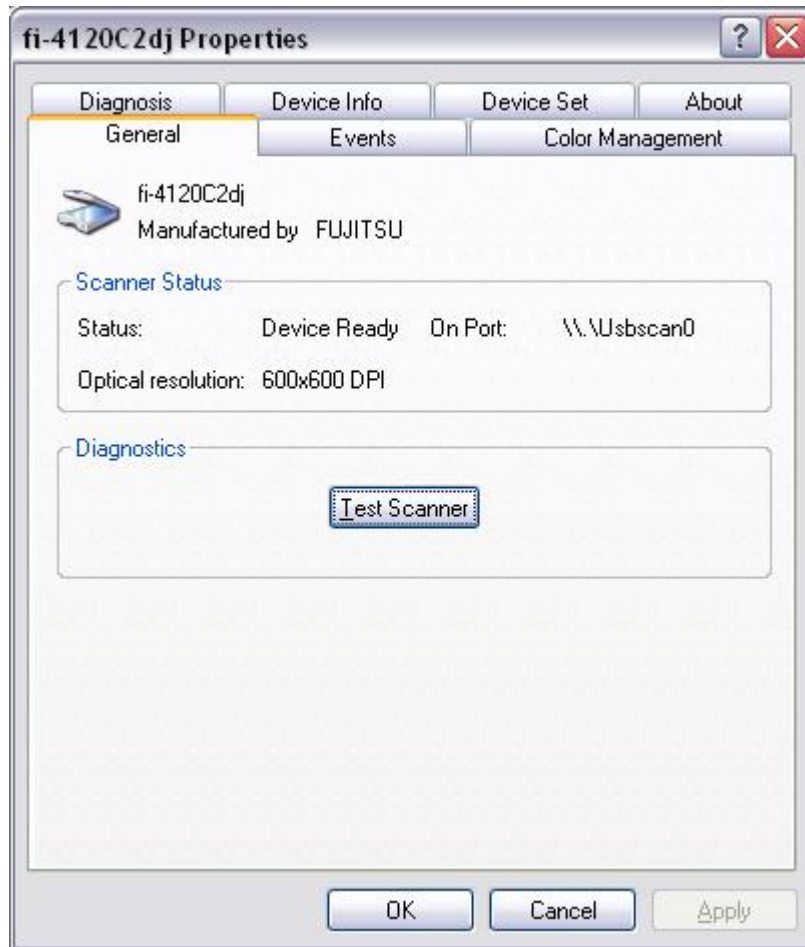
fi-4120C2dj Properties

?

Diagnosis | Device Info | Device Set | About

General | Events | Color Management

fi-4120C2dj
Manufactured by FUJITSU

Scanner Status

Status: Device Ready On Port: \\.\Usbscan0

Optical resolution: 600x600 DPI

Diagnostics

Test Scanner

OK Cancel Apply